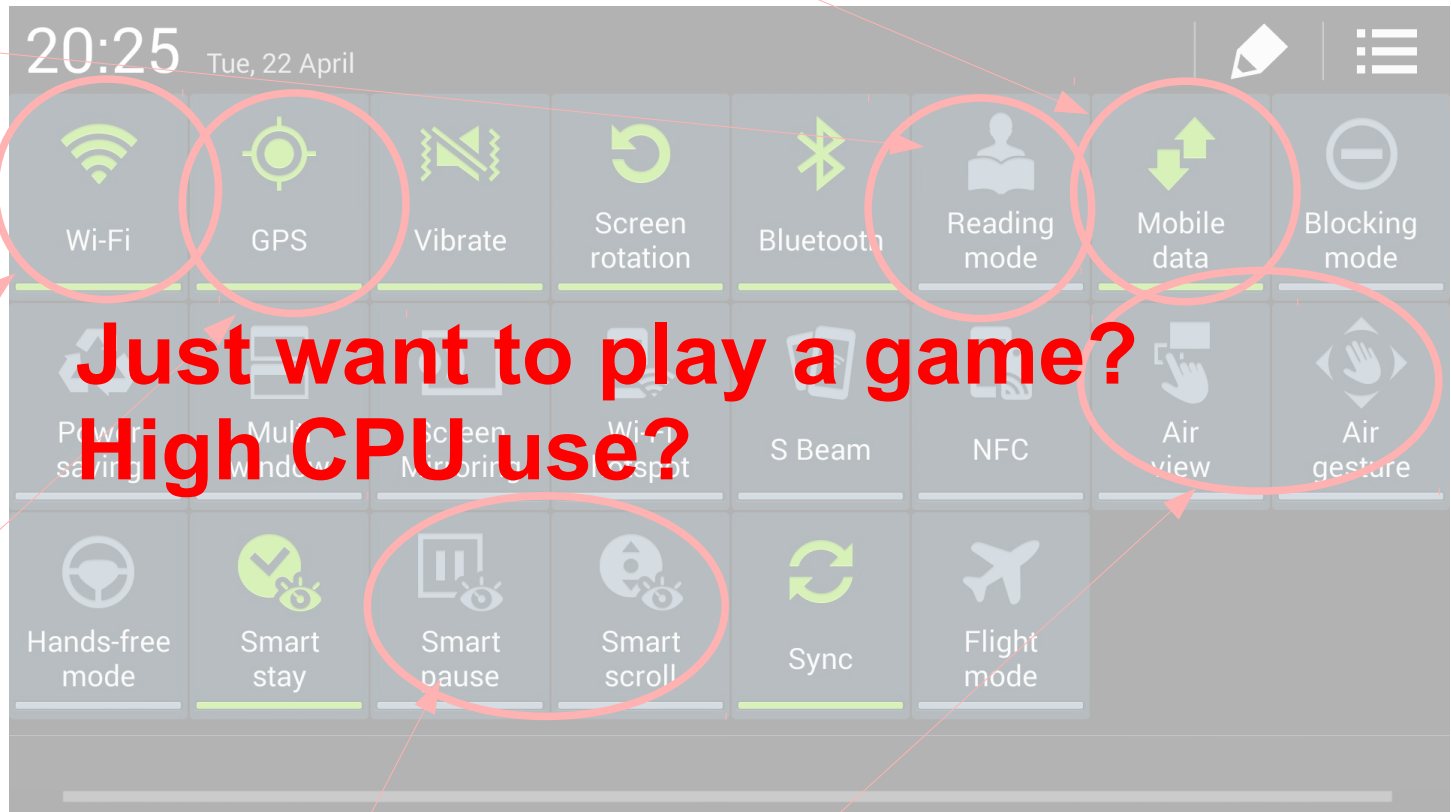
20:25 Tue, 22 April

Wi-Fi
GPS
Vibrate
Screen rotation
Bluetooth
Reading mode
Mobile data
Blocking mode

Just want to play a game?
High CPU use?

Power saving
Multi window
Screen Mirroring
Wi-Fi hotspot
S Beam
NFC
Air view
Air gesture

Hands-free mode
Smart stay
Smart pause
Smart scroll
Sync
Flight mode